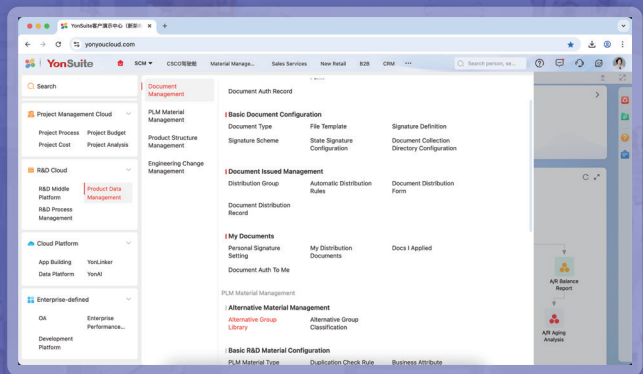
YonSuite客户演示中心（新版... ×
+
yonyoucloud.com
YonSuite
SCM ▾
CSCO驾驶舱
Material Manage...
Sales Services
New Retail
B2B
CRM
•••
Search person, se...

Search

Project Management Cloud
Project Process
Project Budget
Project Cost
Project Analysis

R&D Cloud
R&D Middle Platform
Product Data Management
R&D Process Management

Cloud Platform
App Building
YonLinker
Data Platform
YonAI

Enterprise-defined
OA
Enterprise Performance...
Development Platform

Document Management
PLM Material Management
Product Structure Management
Engineering Change Management

Document Auth Record

Basic Document Configuration
Document Type
File Template
Signature Definition
Signature Scheme
State Signature Configuration
Document Collection Directory Configuration

Document Issued Management
Distribution Group
Automatic Distribution Rules
Document Distribution Form
Document Distribution Record

My Documents
Personal Signature Setting
My Distribution Documents
Docs I Applied
Document Auth To Me

PLM Material Management

Alternative Material Management
Alternative Group Library
Alternative Group Classification

Basic R&D Material Configuration
PLM Material Type
Duplication Check Rule
Business Attribute

A/R Balance Report
A/R Aging Analysis